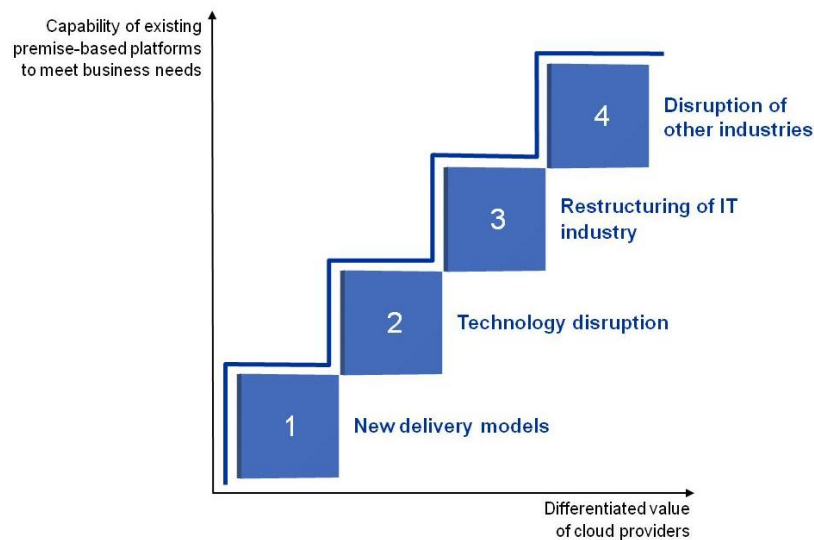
Capability of existing premise-based platforms to meet business needs

4
Disruption of other industries

3
Restructuring of IT industry

2
Technology disruption

1
New delivery models

Differentiated value of cloud providers